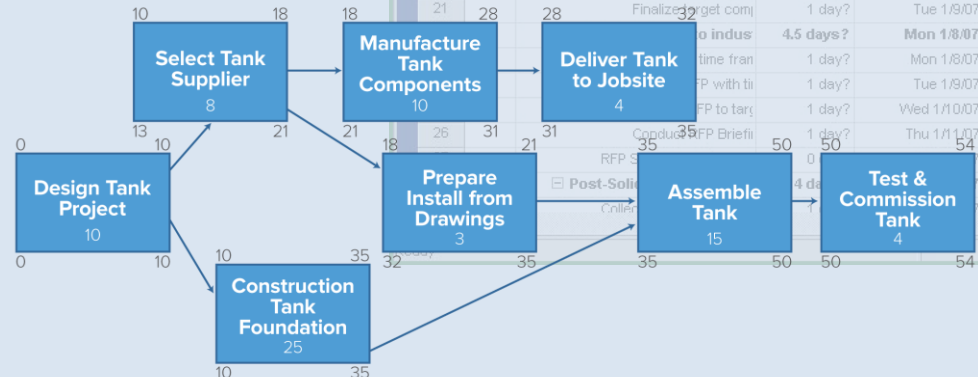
10 18
Select Tank Supplier
8
13 21

18 28
Manufacture Tank Components
10
21 31

28 32
Deliver Tank to Jobsite
4
31 35

0 10
Design Tank Project
10
0 10

18 21
Prepare Install from Drawings
3
32 35

35 50
Assemble Tank
15
35 50

50 54
Test & Commission Tank
4
50 54

10 35
Construction Tank Foundation
25
10 35

21 Finalize target comp 1 day? Tue 1/9/07
o indus 4.5 days? Mon 1/8/07
time fram 1 day? Mon 1/8/07
FP with ti 1 day? Tue 1/9/07
FP to targ 1 day? Wed 1/10/07
26 Conduct RFP Briefin 1 day? Thu 1/11/07
RFP S 0
Post-Soli 4 da
Colle